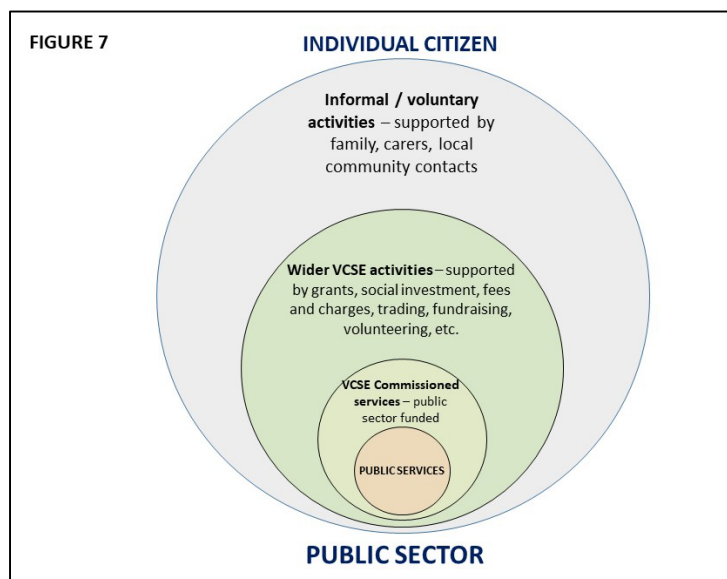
FIGURE 7

INDIVIDUAL CITIZEN

**Informal / voluntary activities** – supported by family, carers, local community contacts

**Wider VCSE activities** – supported by grants, social investment, fees and charges, trading, fundraising, volunteering, etc.

**VCSE Commissioned services** – public sector funded

PUBLIC SERVICES

PUBLIC SECTOR